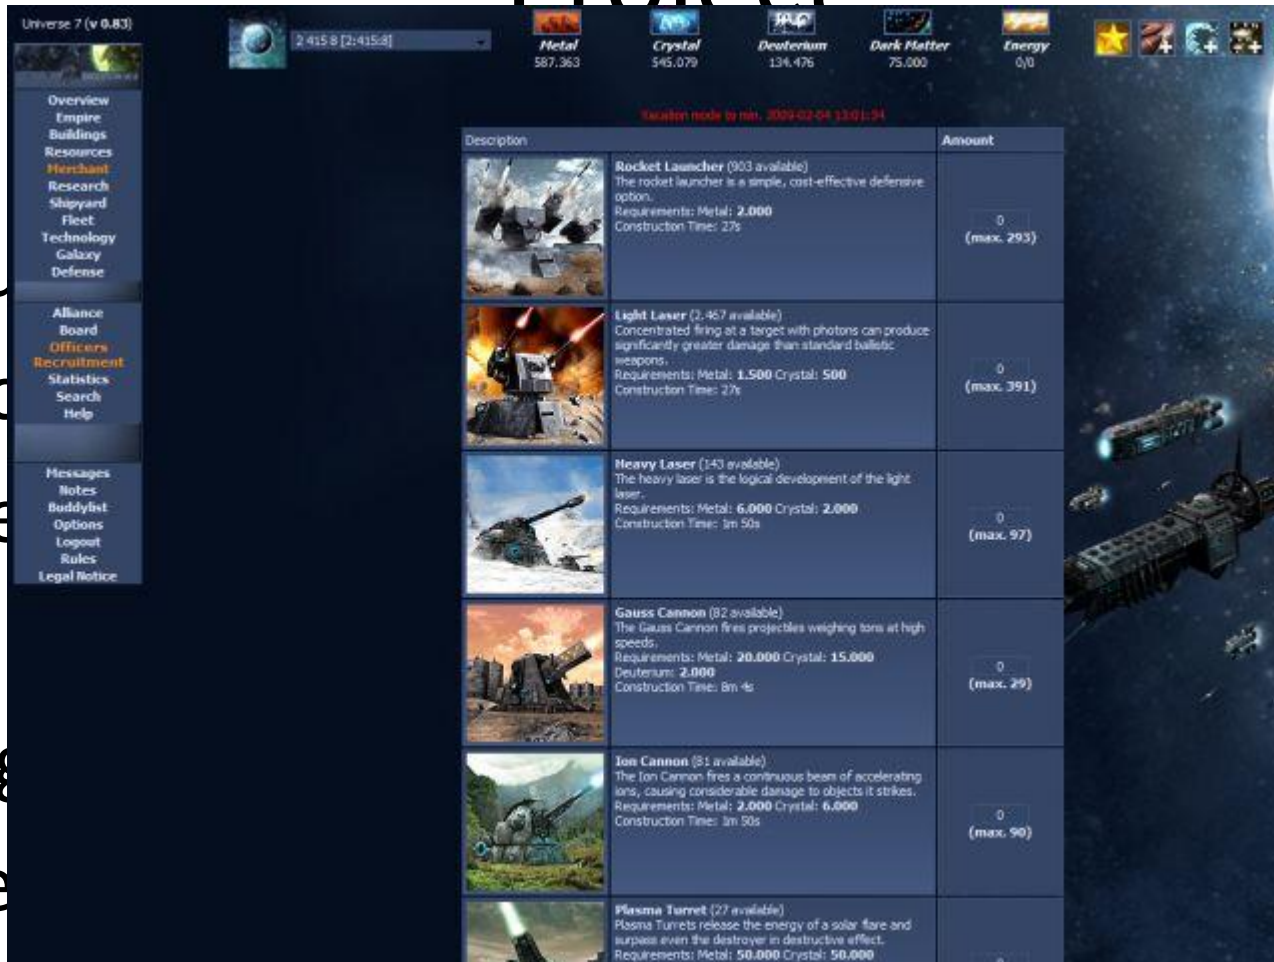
Universe 7 (v 0.83)

2 415 8 [2:415:8]

Metal 587.363
Crystal 545.079
Deuterium 134.476
Dark Matter 75.000
Energy 0/0

Overview
Empire
Buildings
Resources
Merchant
Research
Shipyard
Fleet
Technology
Galaxy
Defense

Alliance
Board
Officers
Recruitment
Statistics
Search
Help

Messages
Notes
Buddylist
Options
Logout
Rules
Legal Notice

Vacation mode to min. 2009-02-04 13:01:34

| Description | Amount |
|---|---|
| **Rocket Launcher** (903 available) The rocket launcher is a simple, cost-effective defensive option. Requirements: Metal: **2.000** Construction Time: 27s | 0 (max. 293) |
| **Light Laser** (2.467 available) Concentrated firing at a target with photons can produce significantly greater damage than standard ballistic weapons. Requirements: Metal: **1.500** Crystal: **500** Construction Time: 27s | 0 (max. 391) |
| **Heavy Laser** (143 available) The heavy laser is the logical development of the light laser. Requirements: Metal: **6.000** Crystal: **2.000** Construction Time: 1m 50s | 0 (max. 97) |
| **Gauss Cannon** (82 available) The Gauss Cannon fires projectiles weighing tons at high speeds. Requirements: Metal: **20.000** Crystal: **15.000** Deuterium: **2.000** Construction Time: 8m 4s | 0 (max. 29) |
| **Ion Cannon** (81 available) The Ion Cannon fires a continuous beam of accelerating ions, causing considerable damage to objects it strikes. Requirements: Metal: **2.000** Crystal: **6.000** Construction Time: 1m 50s | 0 (max. 90) |
| **Plasma Turret** (27 available) Plasma Turrets release the energy of a solar flare and surpass even the destroyer in destructive effect. Requirements: Metal: **50.000** Crystal: **50.000** | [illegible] |